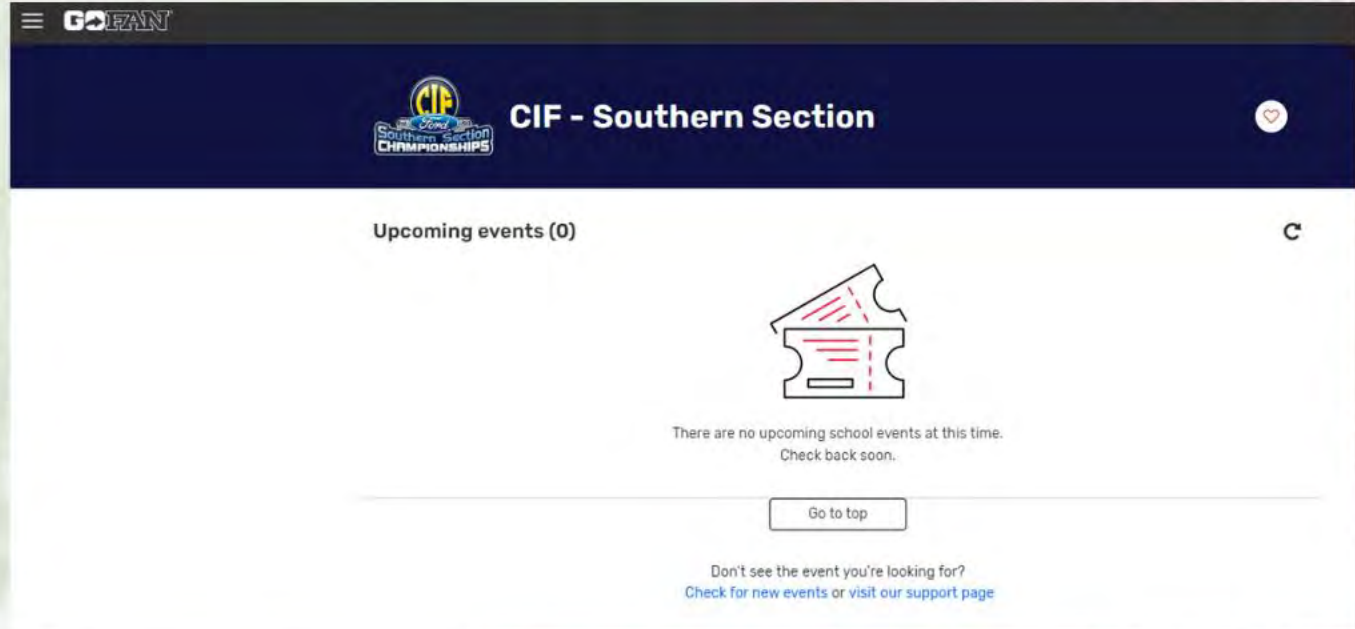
GOFAN

CIF Ford Southern Section CHAMPIONSHIPS

CIF - Southern Section

Upcoming events (0)

There are no upcoming school events at this time. Check back soon.

Go to top

Don't see the event you're looking for?
Check for new events or visit our support page